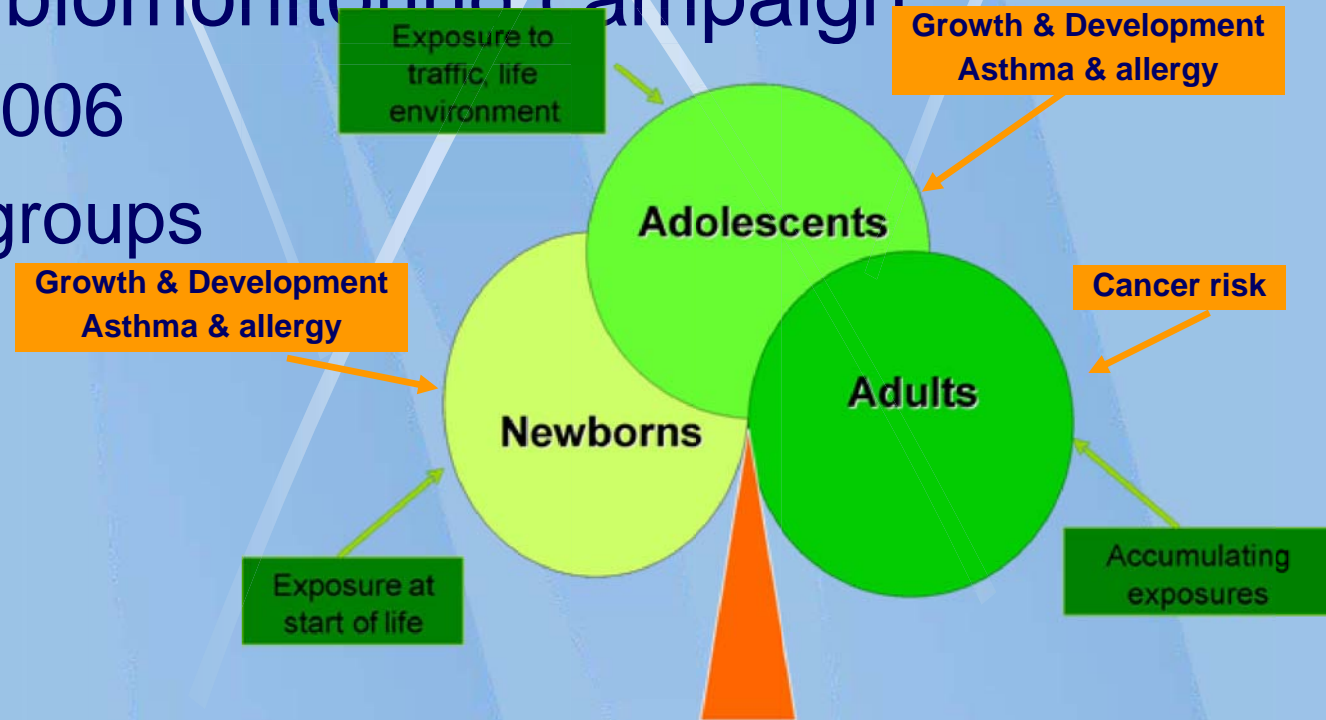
biomonitoring campaign

006

groups

Exposure to traffic, life environment

Growth & Development Asthma & allergy

Adolescents

Growth & Development Asthma & allergy

Cancer risk

Adults

Newborns

Exposure at start of life

Accumulating exposures